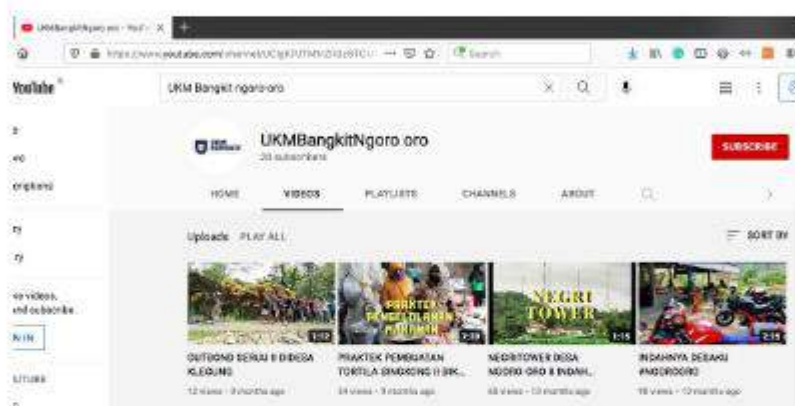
UKMBangkitNgoro oro - YouT ×
https://www.youtube.com/channel/UC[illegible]
Search
YouTube
UKM Bangkit ngoro oro
UKMBangkitNgoro oro
20 subscribers
SUBSCRIBE
HOME
VIDEOS
PLAYLISTS
CHANNELS
ABOUT
Uploads PLAY ALL
SORT BY
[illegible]
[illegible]
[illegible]
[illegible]
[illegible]
ve videos,
and subscribe.
N IN
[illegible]
PRAKTEK PEMBUATAN MAKANAN
NEGRI TOWER
1:17
2:38
1:15
2:15
OUTBOND SERIAL II DIDESA KLEBUNG
12 views • 9 months ago
PRAKTEK PEMBUATAN TORTILA SINGKONG II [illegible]
24 views • 9 months ago
NEGRITOWER DESA NGORO ORO II INDAH...
48 views • 10 months ago
INDAHNYA DESAKU #NGOROORO
98 views • 10 months ago